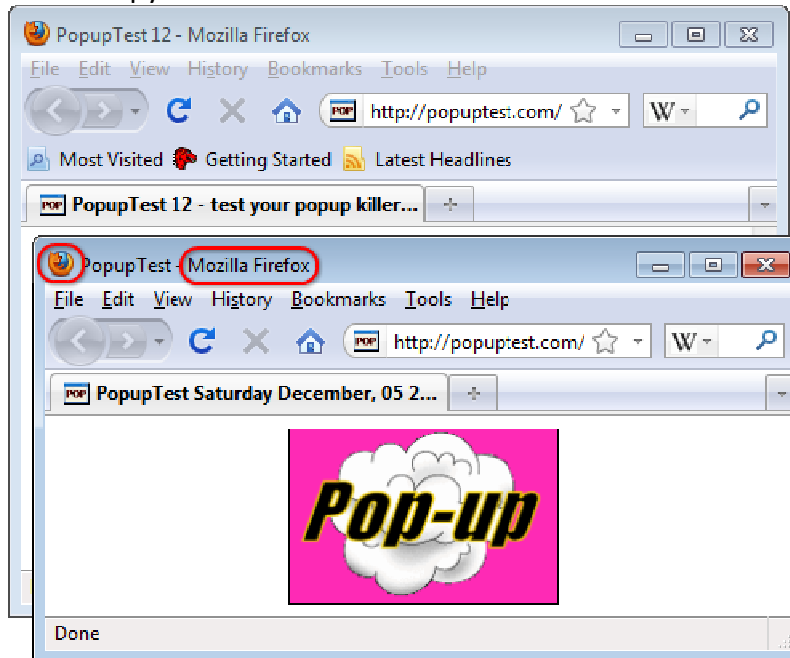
PopupTest 12 - Mozilla Firefox

File Edit View History Bookmarks Tools Help

http://popuptest.com/

W

Most Visited Getting Started Latest Headlines

POP PopupTest 12 - test your popup killer...

+

PopupTest - Mozilla Firefox

File Edit View History Bookmarks Tools Help

http://popuptest.com/

W

POP PopupTest Saturday December, 05 2...

+

Pop-up

Done